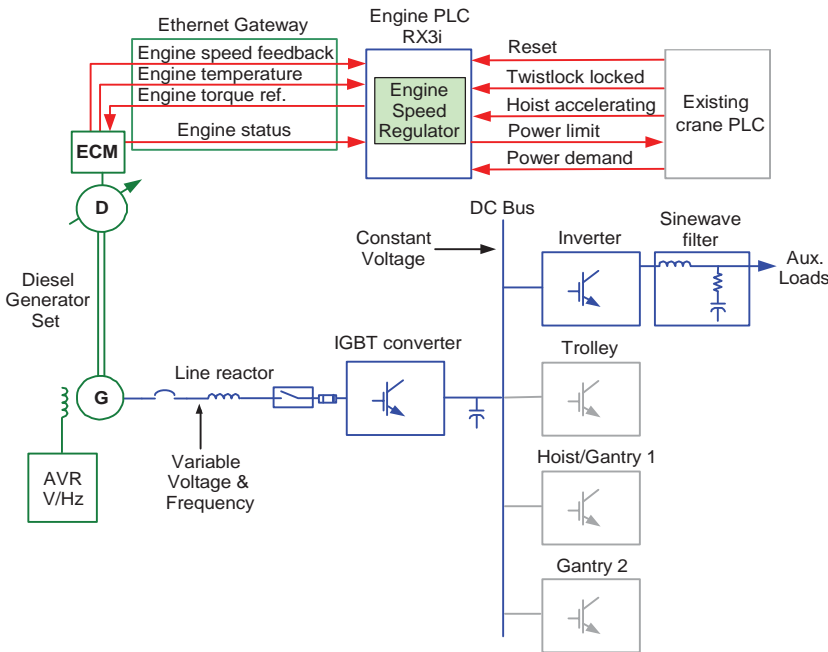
Ethernet Gateway

Engine PLC
RX3i

Engine speed feedback

Engine temperature

Engine torque ref.

Engine status

Engine
Speed
Regulator

Reset

Twistlock locked

Hoist accelerating

Power limit

Power demand

Existing
crane PLC

ECM

D

DC Bus

Constant
Voltage

Inverter

Sinewave
filter

Aux.
Loads

Diesel
Generator
Set

G

Line reactor

IGBT converter

Trolley

Variable
Voltage &
Frequency

AVR
V/Hz

Hoist/Gantry 1

Gantry 2